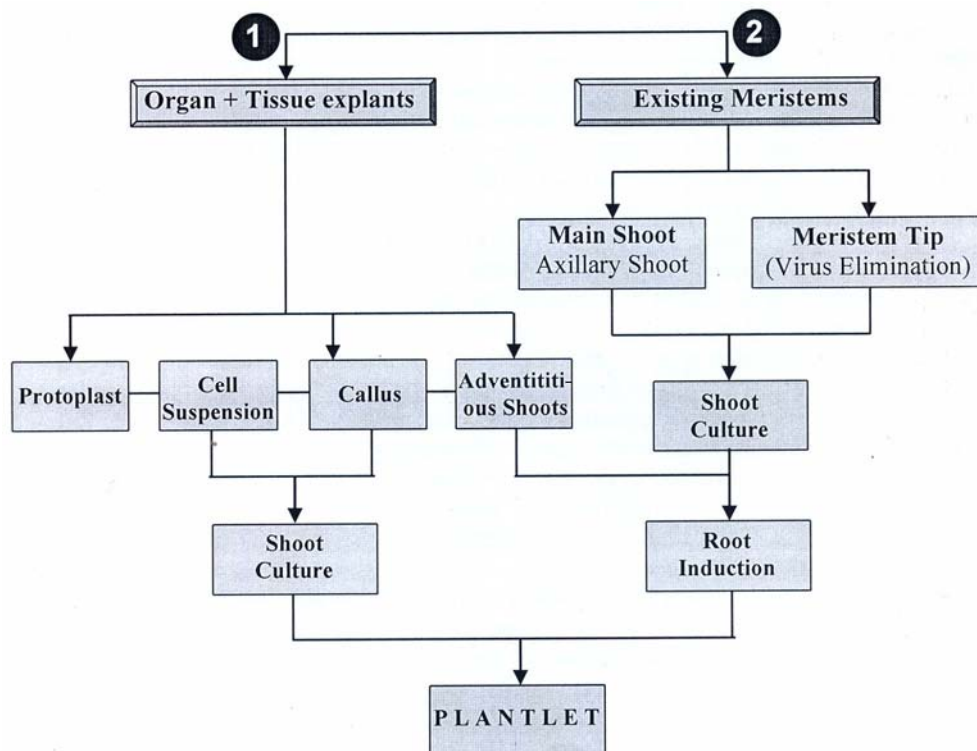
1

2

Organ + Tissue explants

Existing Meristems

Main Shoot
Axillary Shoot

Meristem Tip
(Virus Elimination)

Protoplast

Cell Suspension

Callus

Adventititious Shoots

Shoot Culture

Shoot Culture

Root Induction

PLANTLET